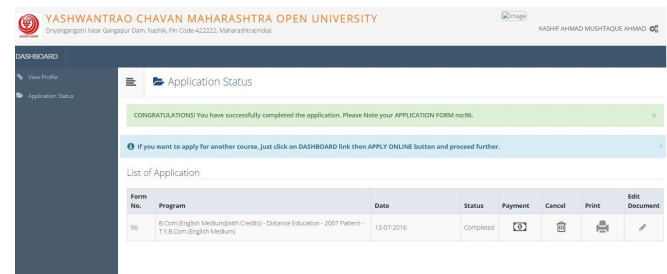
YASHWANTRAO CHAVAN MAHARASHTRA OPEN UNIVERSITY
Dnyangangotri Near Gangapur Dam, Nashik, Pin Code-422222, Maharashtra(India)

image

KASHIF AHMAD MUSHTAQUE AHMAD

DASHBOARD

View Profile

Application Status

Application Status

CONGRATULATIONS! You have successfully completed the application. Please Note your APPLICATION FORM no:96.

×

If you want to apply for another course, just click on DASHBOARD link then APPLY ONLINE button and proceed further.

×

List of Application

| Form No. | Program | Date | Status | Payment | Cancel | Print | Edit Document |
|---|---|---|---|---|---|---|---|
| 96 | B.Com (English Medium)(with Credits) - Distance Education - 2007 Pattern - T.Y.B.Com (English Medium) | 13-07-2016 | Completed | | | | |